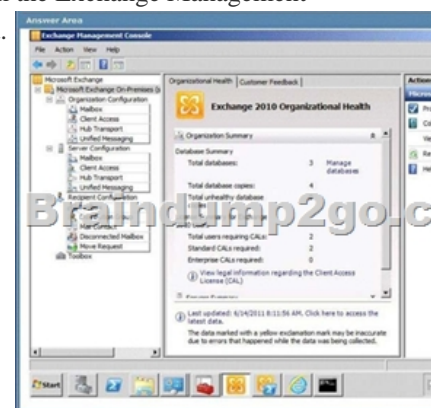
the Exchange Management

Answer Area

Exchange Management Console

File Action View Help

Microsoft Exchange
Microsoft Exchange On-Premises
Organization Configuration
Mailbox
Client Access
Hub Transport
Unified Messaging
Server Configuration
Mailbox
Client Access
Hub Transport
Unified Messaging
Recipient Configuration
Mail Contact
Disconnected Mailbox
Move Request
Toolbox

Organizational Health | Customer Feedback

Exchange 2010 Organizational Health

Organization Summary

Database Summary
Total databases: 3 Manage databases
Total database copies: 4
Total unhealthy database

Total users requiring CALs: 2
Standard CALs required: 2
Enterprise CALs required: 0
View legal information regarding the Client Access License (CAL)

Last updated: 6/14/2011 8:11:56 AM. Click here to access the latest data.

The data marked with a yellow exclamation mark may be inaccurate due to errors that happened while the data was being collected.

Actions

Start

Braindump2go.c